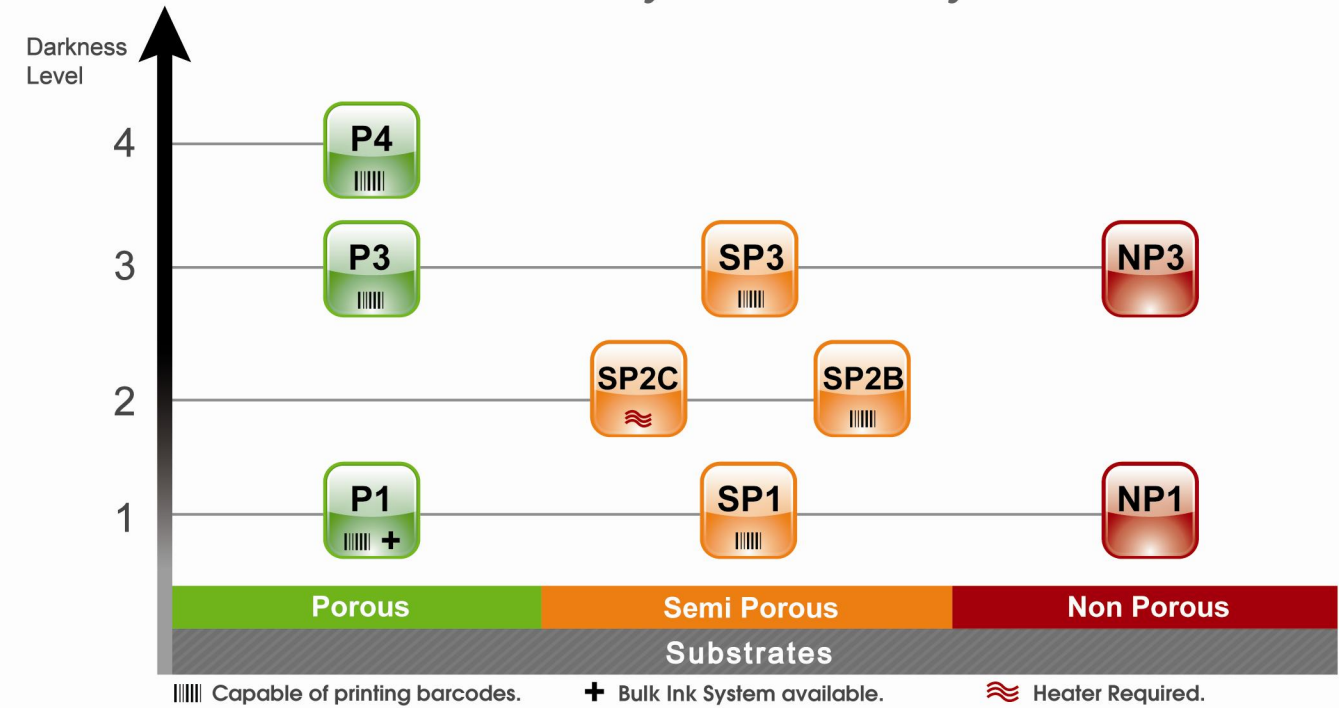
Darkness Level

4
P4

3
P3
SP3
NP3

2
SP2C
SP2B

1
P1
+
SP1
NP1

| Porous | Semi Porous | Non Porous |
|---|---|---|

Substrates

Capable of printing barcodes. + Bulk Ink System available. Heater Required.